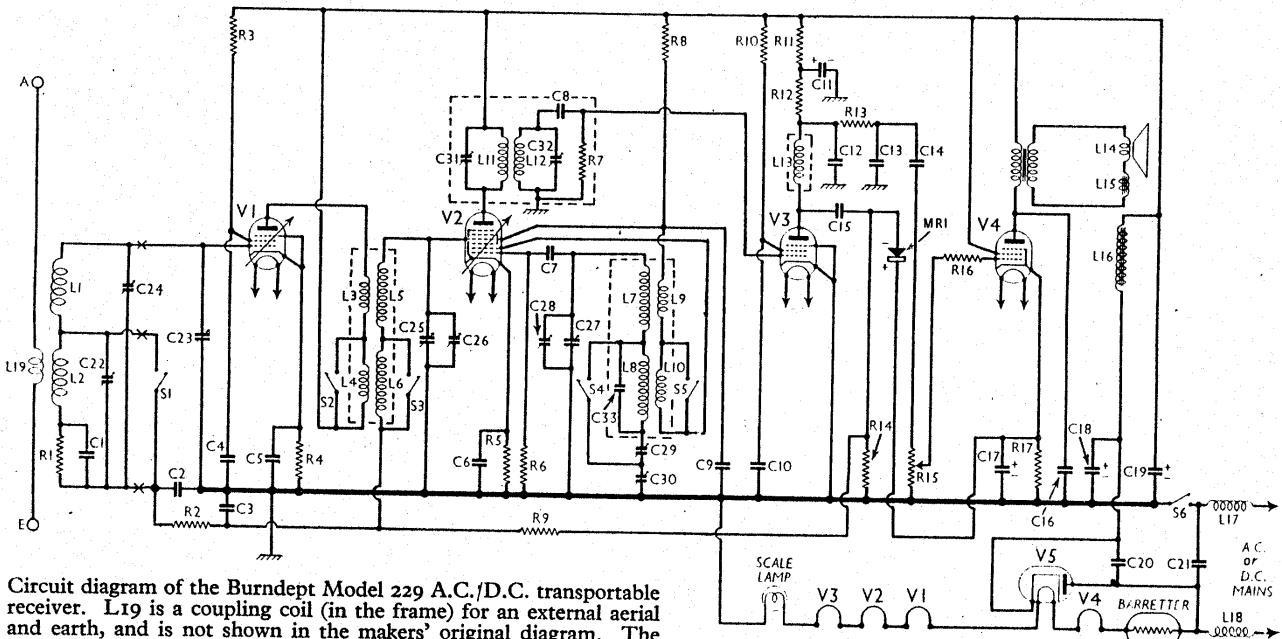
A
E
L1
L2
L19
C24
C22
C1
R1
S1
C2
R2
C3
C23
C4
C5
R4
R3
V1
L3
L4
L5
L6
S2
S3
C25
C26
C6
R5
R6
V2
C31
L11
C32
L12
R7
C8
R8
C7
C28
C27
L7
L8
L9
L10
S4
S5
C33
C29
C30
R9
C9
C10
R10
R11
C11
R12
R13
L13
C12
C13
C14
V3
C15
MR1
R14
R15
R16
V4
L14
L15
L16
C17
R17
C16
C18
C19
S6
L17
C20
C21
A.C. or D.C. MAINS
V5
V4
BARRETTER
L18
SCALE LAMP
V3
V2
V1

Circuit diagram of the Burndept Model 229 A.C./D.C. transportable receiver. L19 is a coupling coil (in the frame) for an external aerial and earth, and is not shown in the makers' original diagram. The